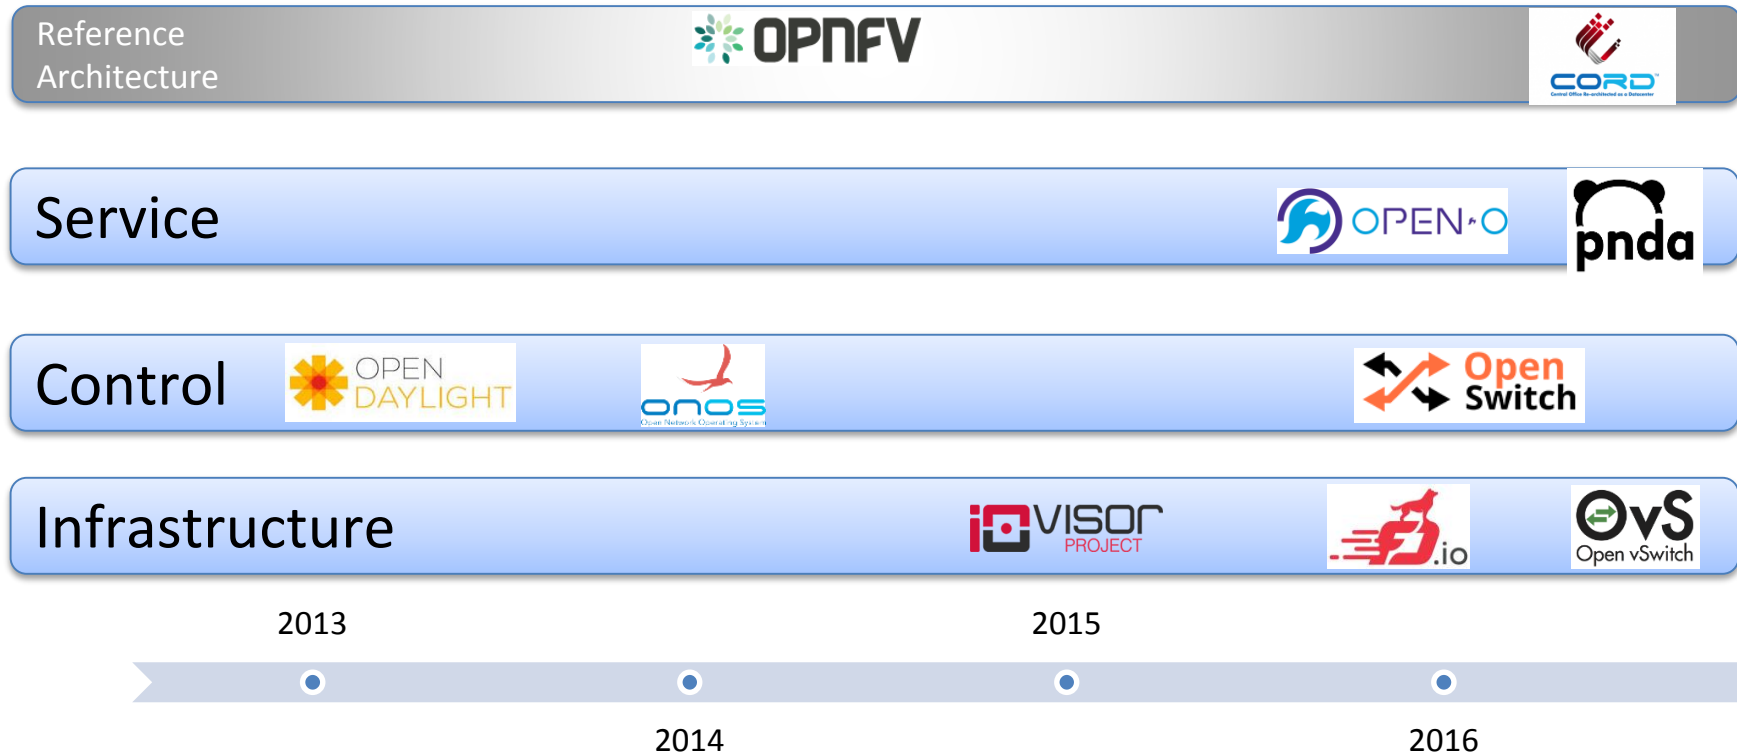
Reference Architecture

OPNFV

CORD

Central Office Re-architected as a Datacenter

Service

OPEN-O

pnda

Control

OPEN DAYLIGHT

onos

Open Network Operating System

Open Switch

Infrastructure

iO VISOR PROJECT

.io

OvS Open vSwitch

2013

2015

2014

2016